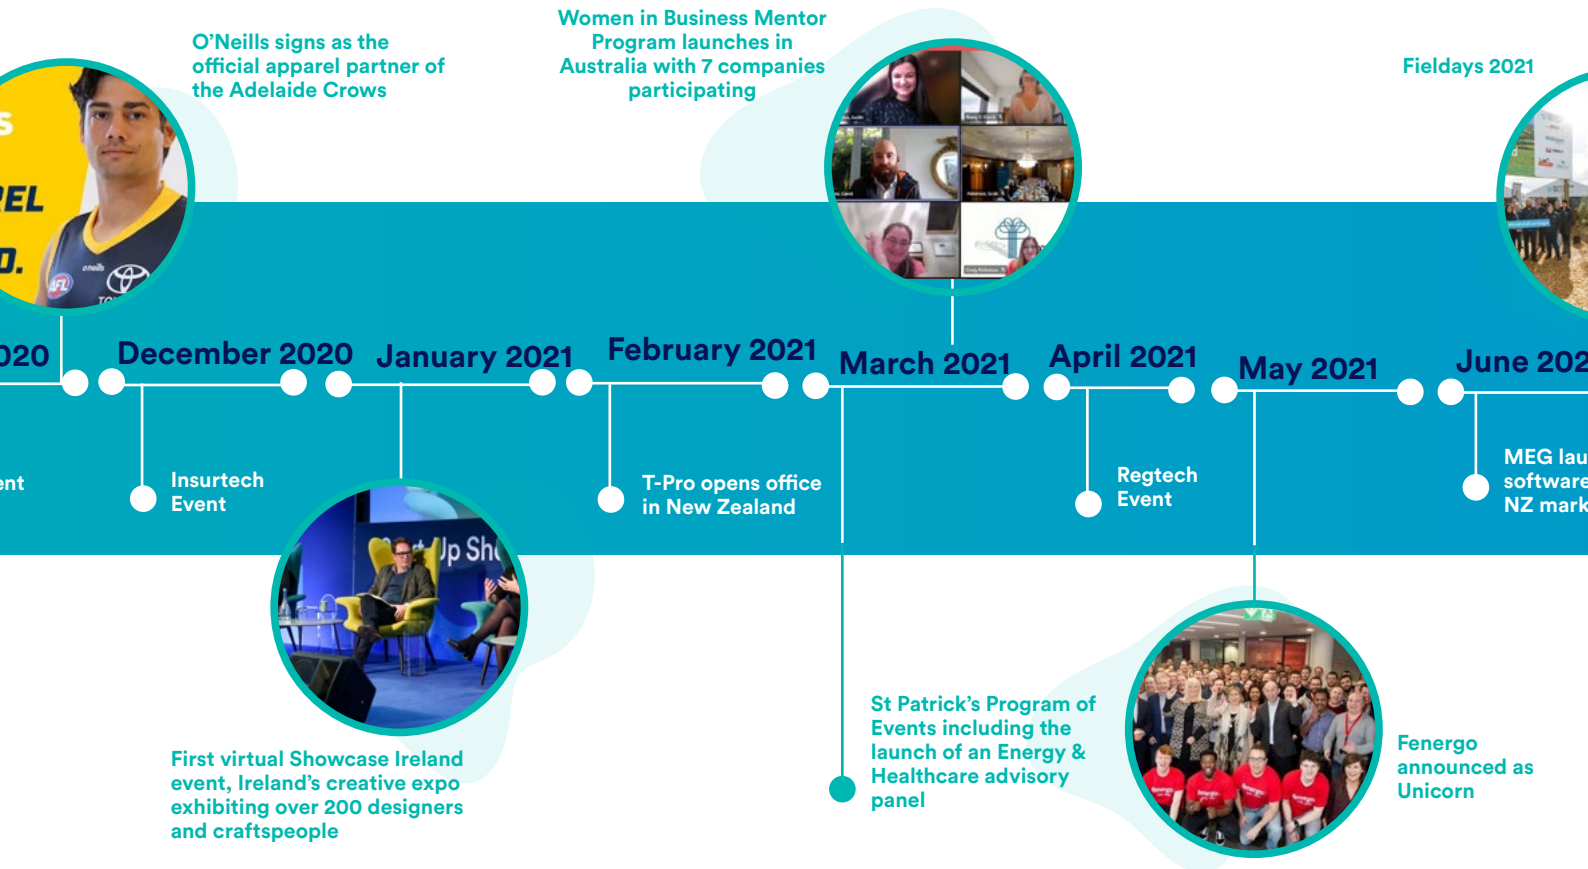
O'Neills signs as the official apparel partner of the Adelaide Crows

Women in Business Mentor Program launches in Australia with 7 companies participating

Fieldays 2021

020

December 2020

January 2021

February 2021

March 2021

April 2021

May 2021

June 202

ent

Insurtech Event

T-Pro opens office in New Zealand

Regtech Event

MEG lau software NZ mark

First virtual Showcase Ireland event, Ireland's creative expo exhibiting over 200 designers and craftspeople

St Patrick's Program of Events including the launch of an Energy & Healthcare advisory panel

Fenergo announced as Unicorn